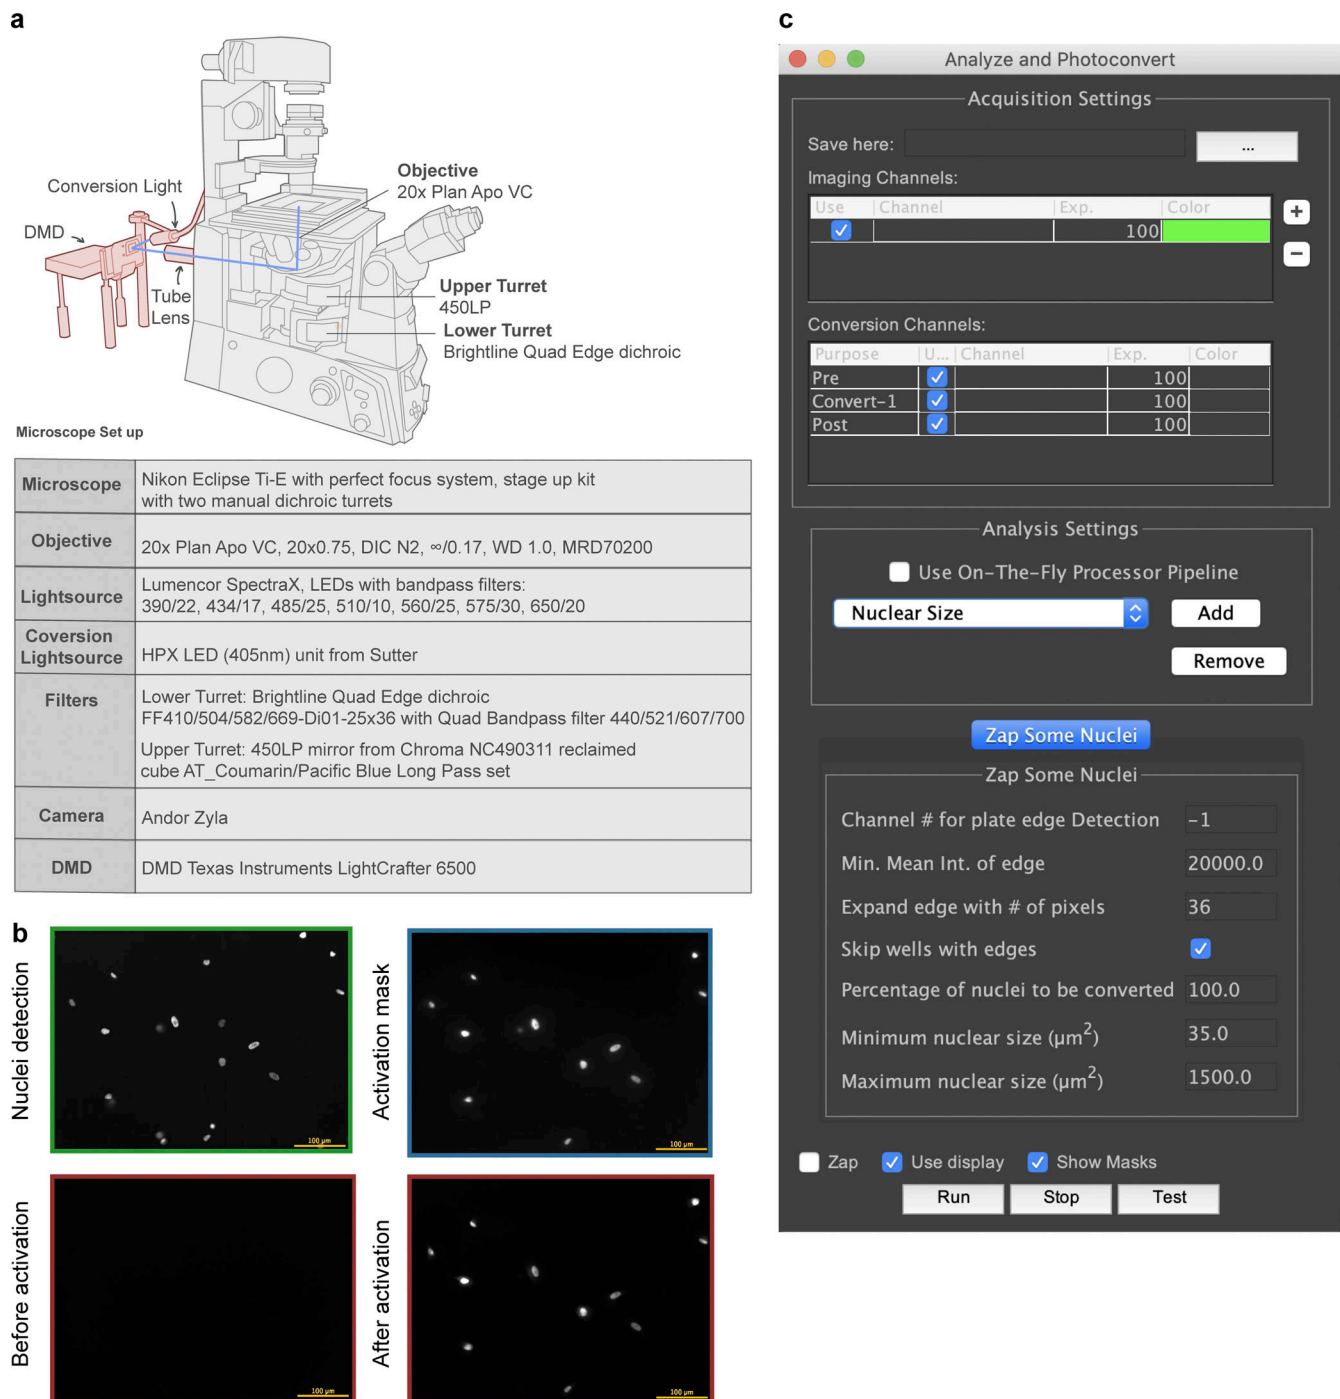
a

Conversion Light

DMD

Tube Lens

Objective
20x Plan Apo VC

Upper Turret
450LP

Lower Turret
Brightline Quad Edge dichroic

Microscope Set up

| Microscope | Nikon Eclipse Ti-E with perfect focus system, stage up kit with two manual dichroic turrets |
|---|---|
| Objective | 20x Plan Apo VC, 20x0.75, DIC N2, ∞/0.17, WD 1.0, MRD70200 |
| Lightsource | Lumencor SpectraX, LEDs with bandpass filters: 390/22, 434/17, 485/25, 510/10, 560/25, 575/30, 650/20 |
| Coversion Lightsource | HPX LED (405nm) unit from Sutter |
| Filters | Lower Turret: Brightline Quad Edge dichroic FF410/504/582/669-Di01-25x36 with Quad Bandpass filter 440/521/607/700 Upper Turret: 450LP mirror from Chroma NC490311 reclaimed cube AT_Coumarin/Pacific Blue Long Pass set |
| Camera | Andor Zyla |
| DMD | DMD Texas Instruments LightCrafter 6500 |

b

Nuclei detection

100 μm

Activation mask

100 μm

Before activation

100 μm

After activation

100 μm

c

Analyze and Photoconvert

Acquisition Settings

Save here:
...

Imaging Channels:

| Use | Channel | Exp. | Color |
|---|---|---|---|
| ✓ | | 100 | |

+
−

Conversion Channels:

| Purpose | U... | Channel | Exp. | Color |
|---|---|---|---|---|
| Pre | ✓ | | 100 | |
| Convert-1 | ✓ | | 100 | |
| Post | ✓ | | 100 | |

Analysis Settings

Use On-The-Fly Processor Pipeline

Nuclear Size
Add
Remove

Zap Some Nuclei

Zap Some Nuclei

Channel # for plate edge Detection -1
Min. Mean Int. of edge 20000.0
Expand edge with # of pixels 36
Skip wells with edges
Percentage of nuclei to be converted 100.0
Minimum nuclear size ($\mu m^2$) 35.0
Maximum nuclear size ($\mu m^2$) 1500.0

Zap Use display Show Masks

Run Stop Test